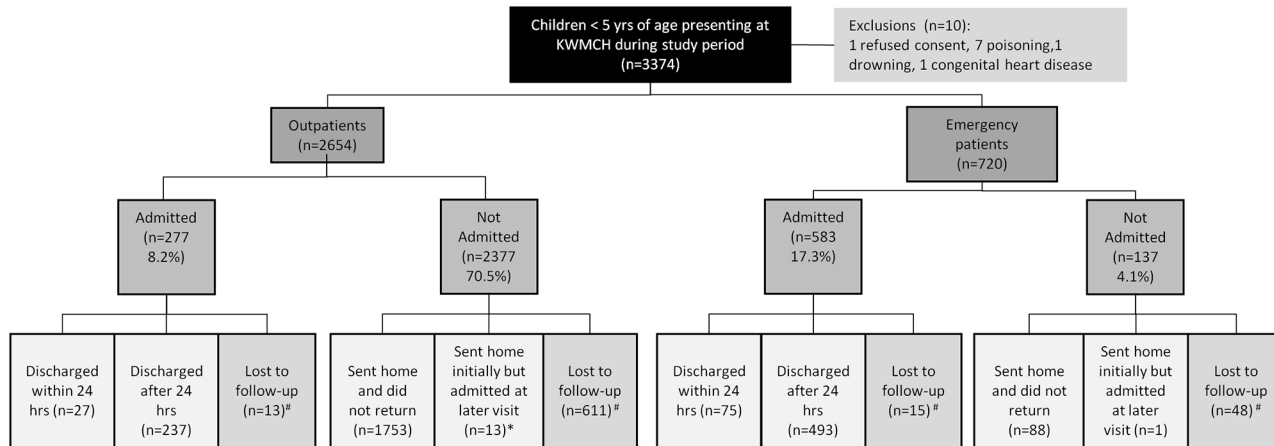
Children < 5 yrs of age presenting at KWMCH during study period (n=3374)

Exclusions (n=10): 1 refused consent, 7 poisoning,1 drowning, 1 congenital heart disease

Outpatients (n=2654)

Emergency patients (n=720)

Admitted (n=277 8.2%)

Not Admitted (n=2377 70.5%)

Admitted (n=583 17.3%)

Not Admitted (n=137 4.1%)

Discharged within 24 hrs (n=27)

Discharged after 24 hrs (n=237)

Lost to follow-up (n=13)$^{\#}$

Sent home and did not return (n=1753)

Sent home initially but admitted at later visit (n=13)*

Lost to follow-up (n=611)$^{\#}$

Discharged within 24 hrs (n=75)

Discharged after 24 hrs (n=493)

Lost to follow-up (n=15)$^{\#}$

Sent home and did not return (n=88)

Sent home initially but admitted at later visit (n=1)

Lost to follow-up (n=48)$^{\#}$